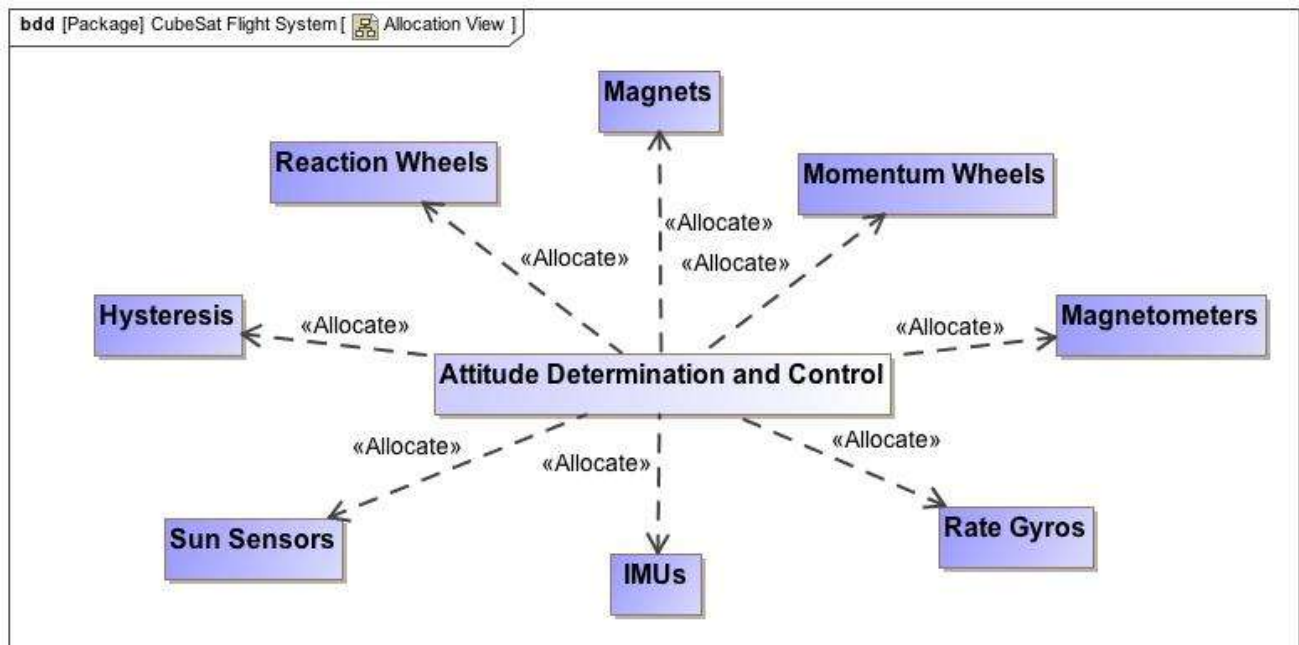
bdd [Package] CubeSat Flight System [ Allocation View ]

Magnets

Reaction Wheels

Momentum Wheels

«Allocate»

«Allocate»

«Allocate»

Hysteresis

«Allocate»

«Allocate»

Magnetometers

Attitude Determination and Control

«Allocate»

«Allocate»

«Allocate»

Sun Sensors

IMUs

Rate Gyros